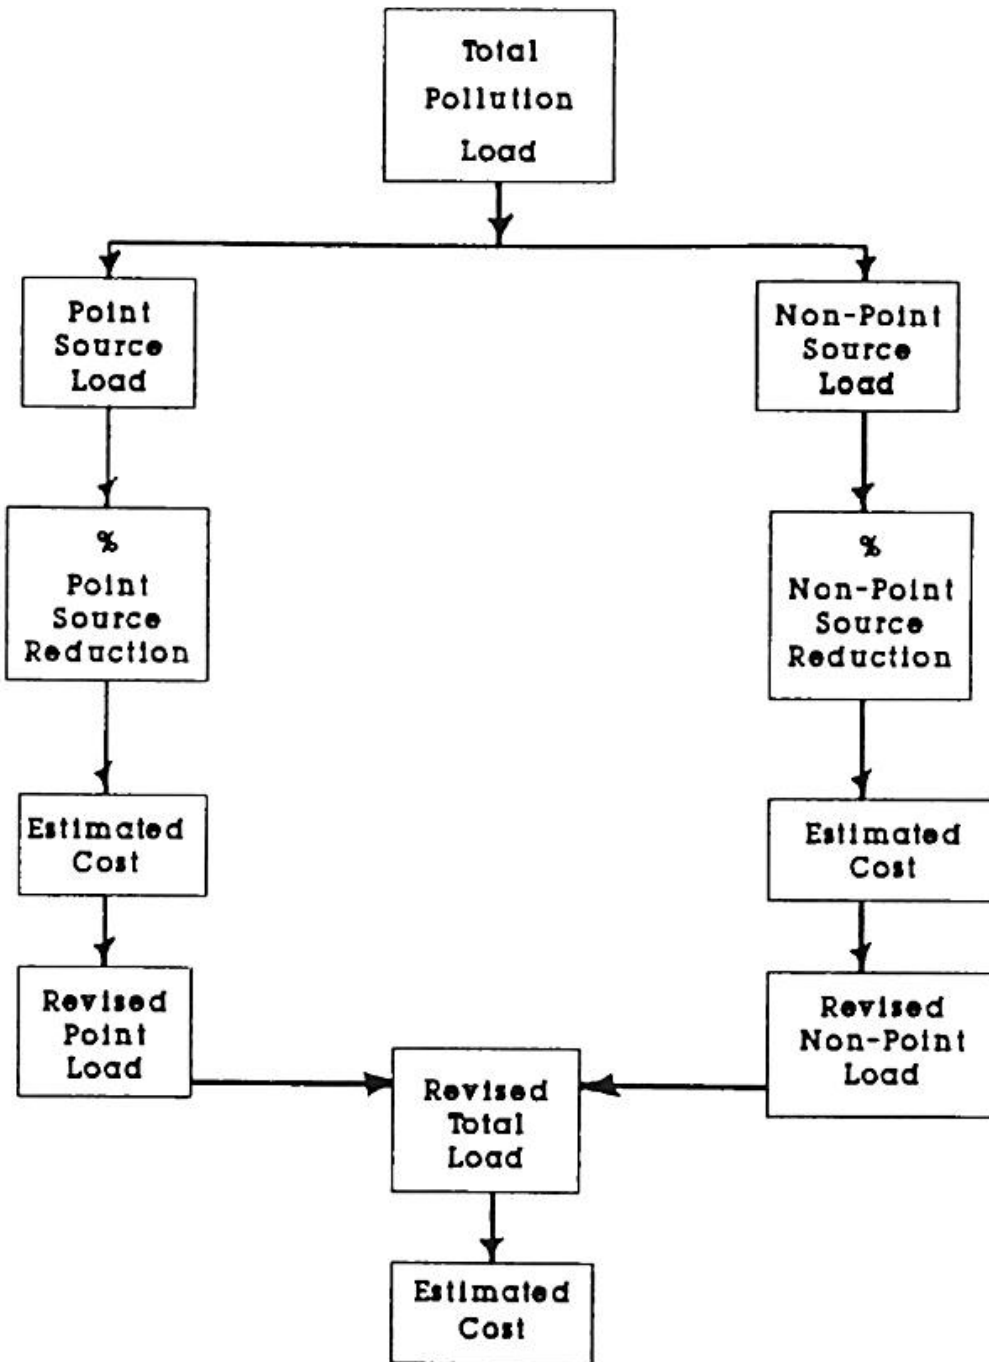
Total Pollution Load

Point Source Load

Non-Point Source Load

% Point Source Reduction

% Non-Point Source Reduction

Estimated Cost

Estimated Cost

Revised Point Load

Revised Non-Point Load

Revised Total Load

Estimated Cost